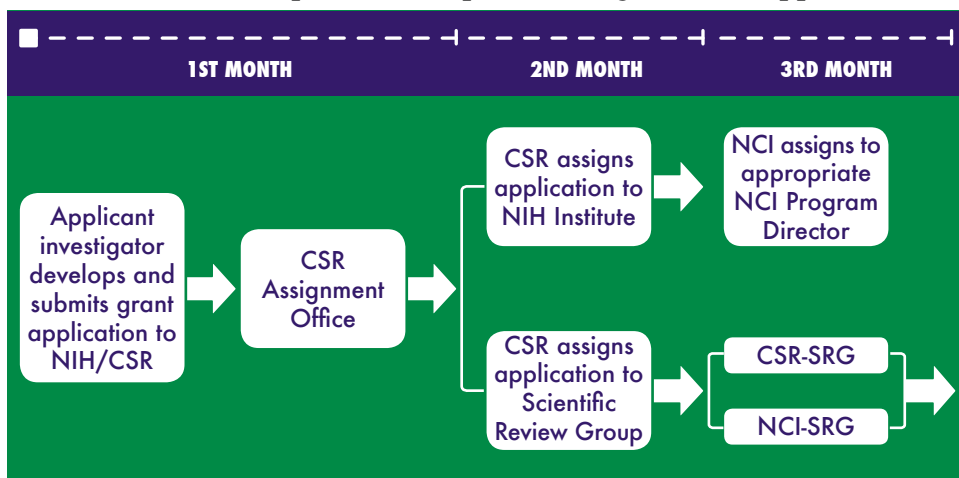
1ST MONTH

2ND MONTH

3RD MONTH

Applicant investigator develops and submits grant application to NIH/CSR

CSR Assignment Office

CSR assigns application to NIH Institute

NCI assigns to appropriate NCI Program Director

CSR assigns application to Scientific Review Group

CSR-SRG

NCI-SRG